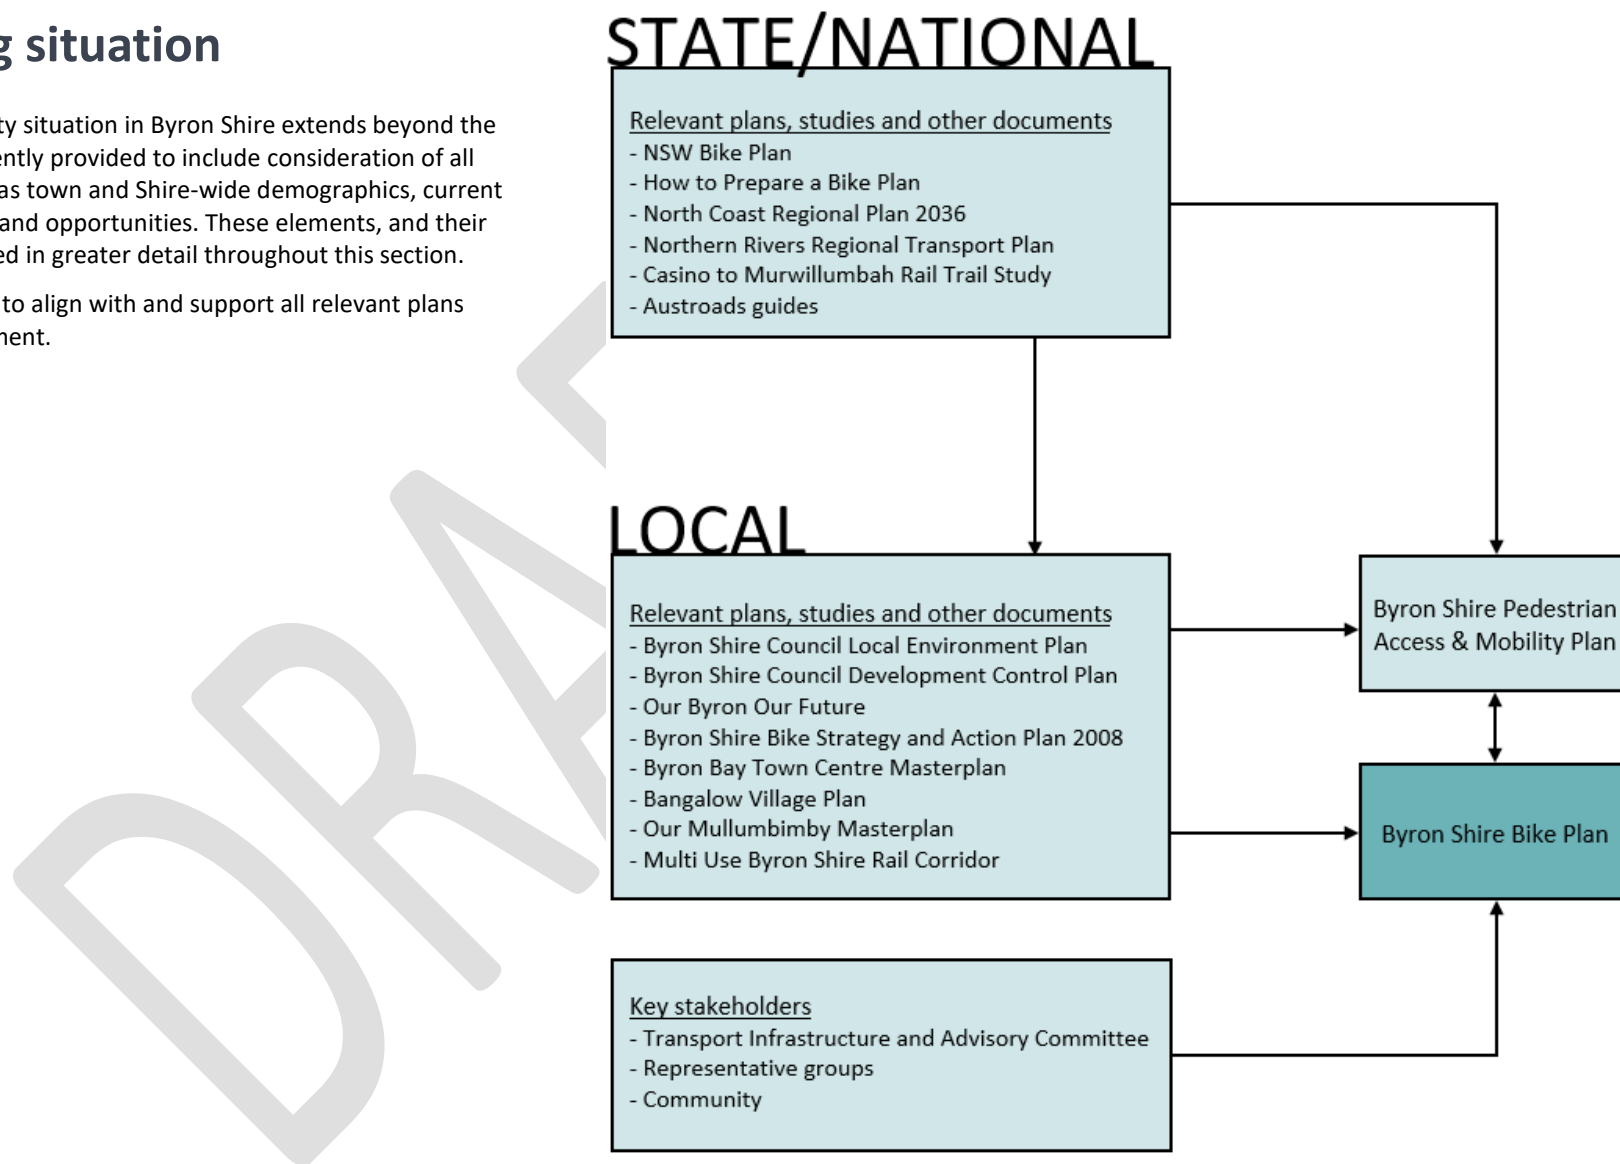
g situation

ty situation in Byron Shire extends beyond the ently provided to include consideration of all as town and Shire-wide demographics, current and opportunities. These elements, and their ed in greater detail throughout this section.

to align with and support all relevant plans nent.

STATE/NATIONAL

Relevant plans, studies and other documents
- NSW Bike Plan
- How to Prepare a Bike Plan
- North Coast Regional Plan 2036
- Northern Rivers Regional Transport Plan
- Casino to Murwillumbah Rail Trail Study
- Austroads guides

LOCAL

Relevant plans, studies and other documents
- Byron Shire Council Local Environment Plan
- Byron Shire Council Development Control Plan
- Our Byron Our Future
- Byron Shire Bike Strategy and Action Plan 2008
- Byron Bay Town Centre Masterplan
- Bangalow Village Plan
- Our Mullumbimby Masterplan
- Multi Use Byron Shire Rail Corridor

Byron Shire Pedestrian Access & Mobility Plan

Byron Shire Bike Plan

Key stakeholders
- Transport Infrastructure and Advisory Committee
- Representative groups
- Community

DRA